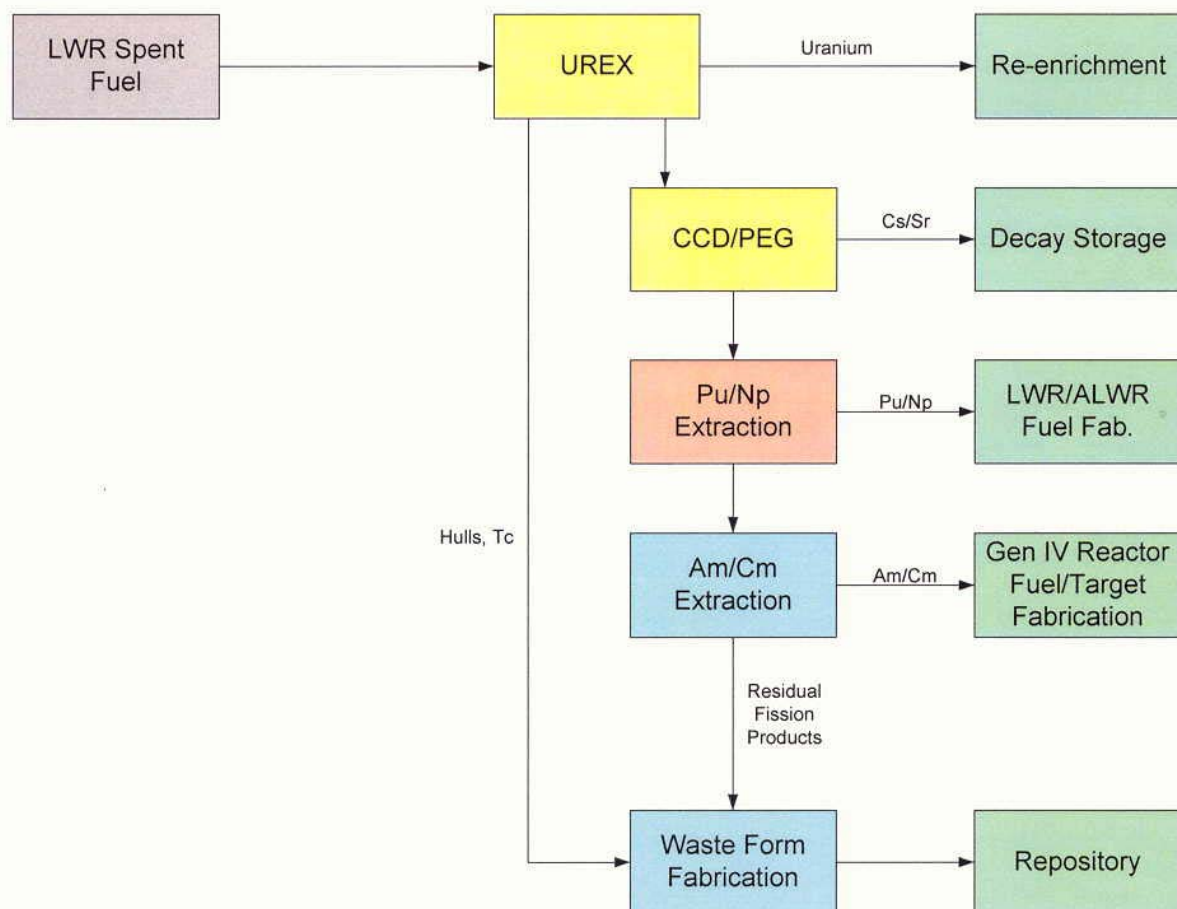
LWR Spent Fuel

UREX

Uranium

Re-enrichment

CCD/PEG

Cs/Sr

Decay Storage

Pu/Np Extraction

Pu/Np

LWR/ALWR Fuel Fab.

Hulls, Tc

Am/Cm Extraction

Am/Cm

Gen IV Reactor Fuel/Target Fabrication

Residual Fission Products

Waste Form Fabrication

Repository